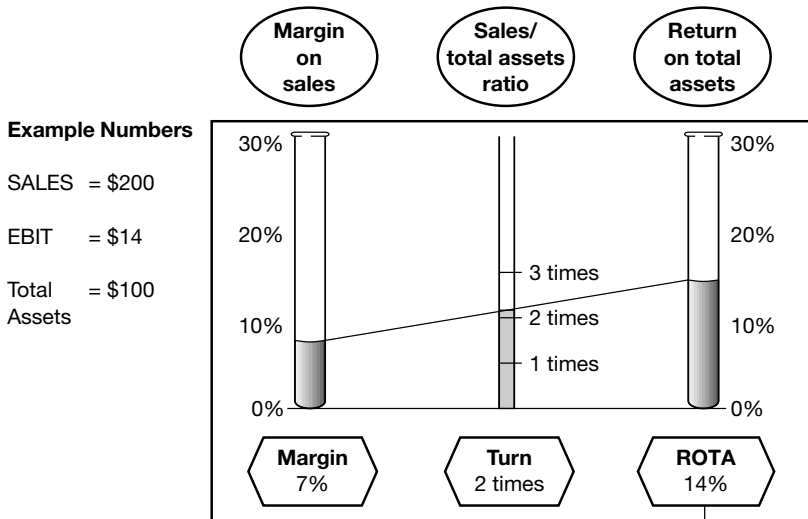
Margin on sales

Sales/ total assets ratio

Return on total assets

Example Numbers

SALES = \$200

EBIT = \$14

Total Assets = \$100

30%

20%

10%

0%

3 times

2 times

1 times

30%

20%

10%

0%

Margin
7%

Turn
2 times

ROTA
14%